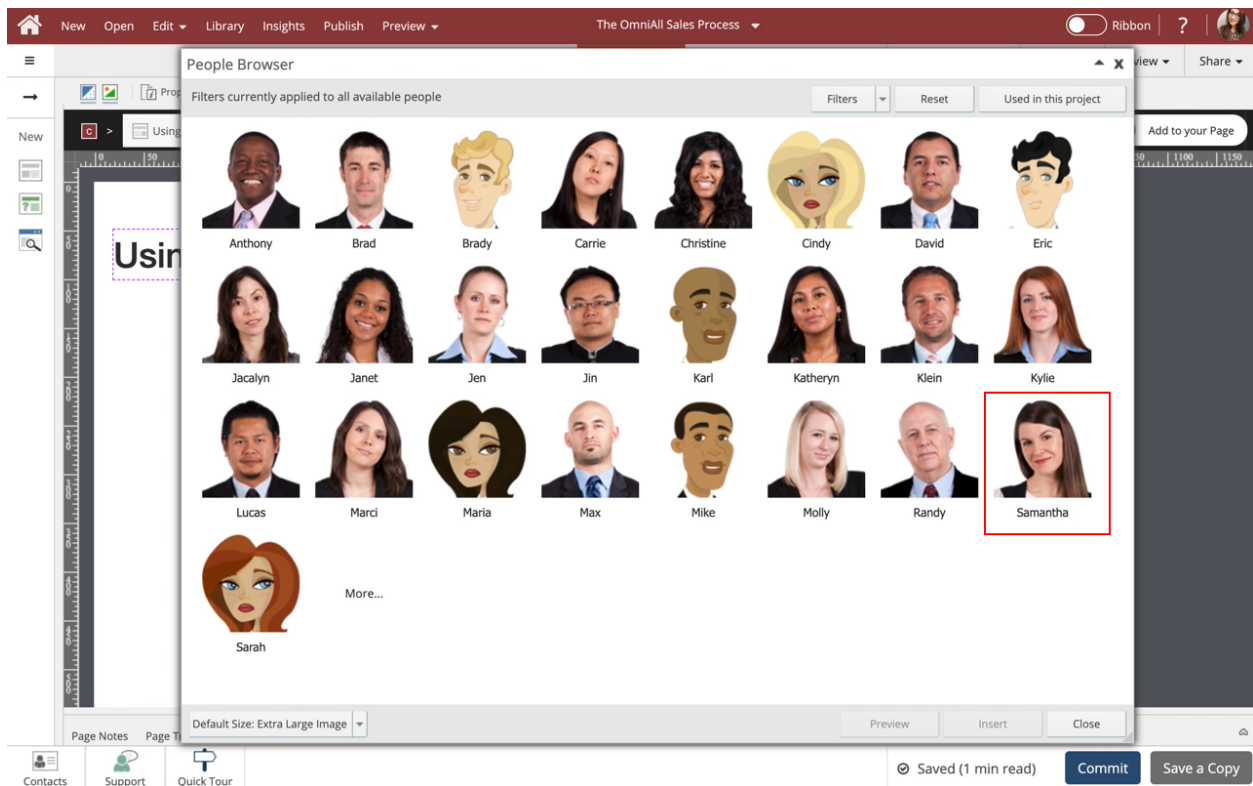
New Open Edit Library Insights Publish Preview

The OmniAll Sales Process

Ribbon ?

≡

→

New

Prop

C > Using

Usin

iew Share

Add to your Page

People Browser

Filters currently applied to all available people

Filters Reset Used in this project

Anthony Brad Brady Carrie Christine Cindy David Eric

Jacalyn Janet Jen Jin Karl Katheryn Klein Kylie

Lucas Marci Maria Max Mike Molly Randy Samantha

Sarah More...

Default Size: Extra Large Image

Preview Insert Close

Page Notes Page T

Contacts Support Quick Tour

Saved (1 min read) Commit Save a Copy